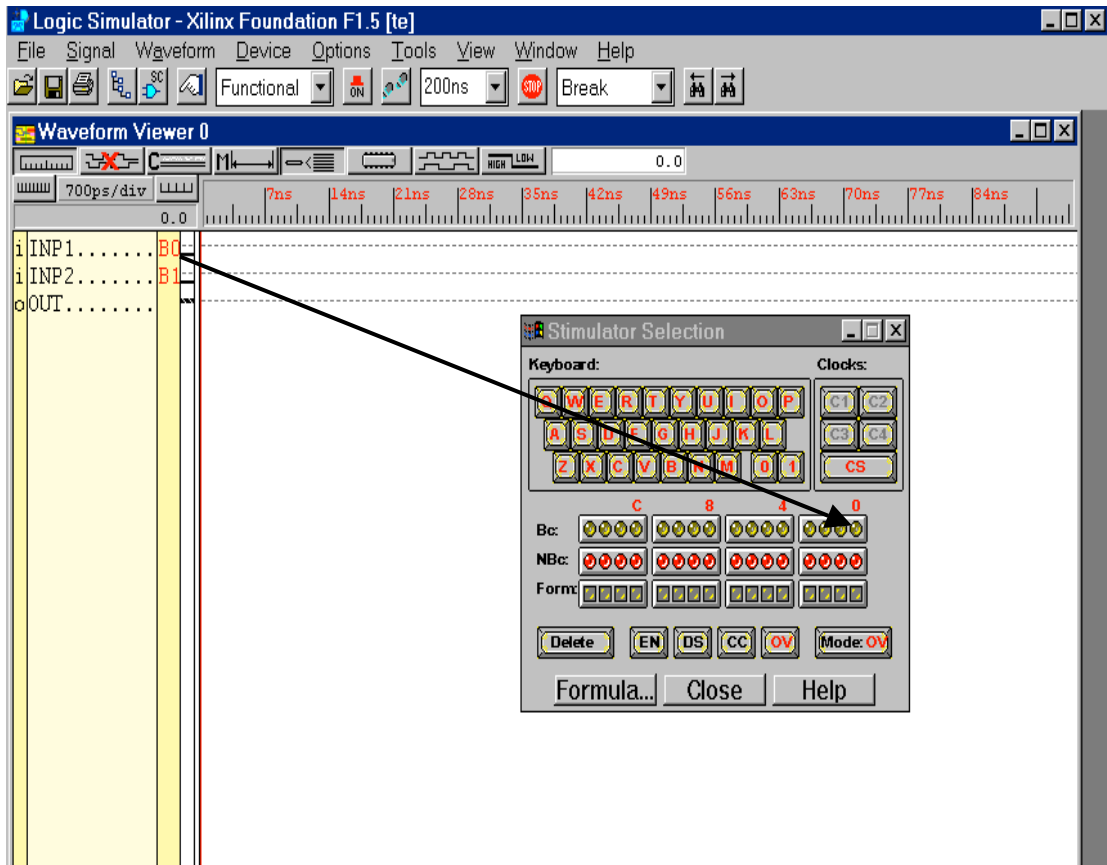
Logic Simulator - Xilinx Foundation F1.5 [te]

File Signal Waveform Device Options Tools View Window Help

Functional 200ns Break

Waveform Viewer 0

HIGH LOW 0.0

700ps/div

0.0

7ns 14ns 21ns 28ns 35ns 42ns 49ns 56ns 63ns 70ns 77ns 84ns

i INP1....... B0
i INP2....... B1
o OUT........

Stimulator Selection

Keyboard:

Clocks:

Q W E R T Y U I O P
A S D F G H J K L
Z X C V B N M 0 1

C1 C2
C3 C4
CS

C 8 4 0

Bc:

NBc:

Form:

Delete EN DS CC OV Mode: OV

Formula... Close Help